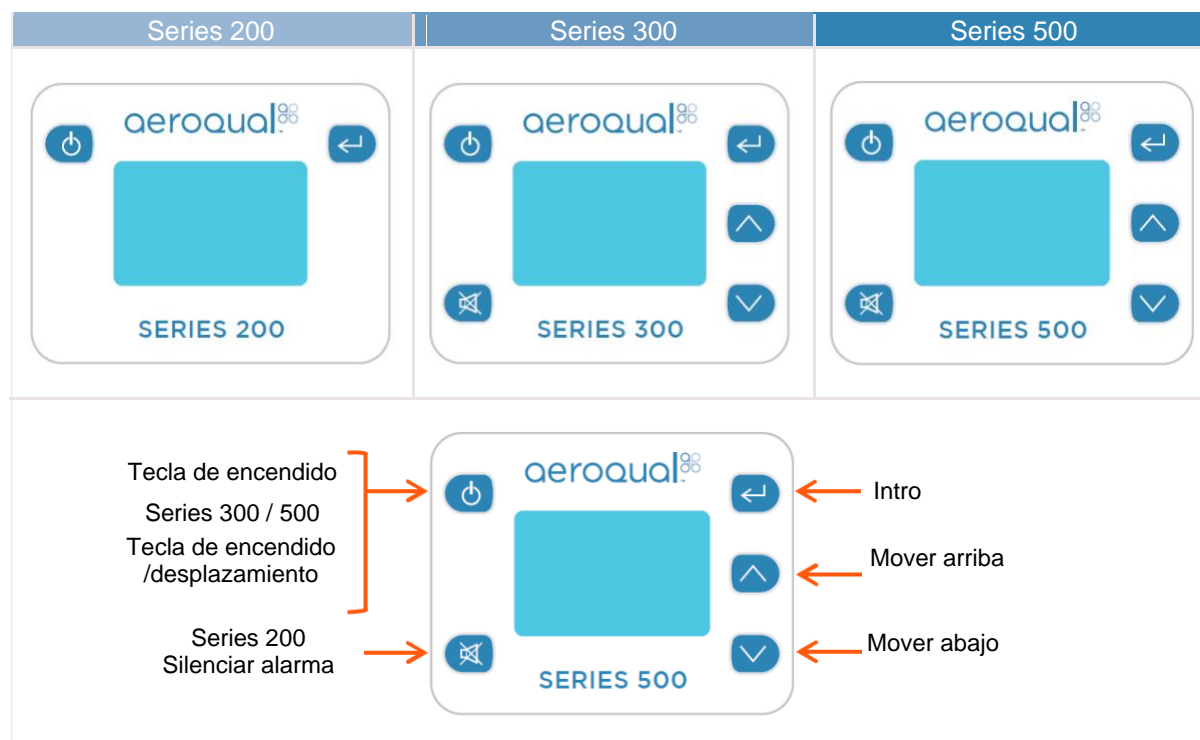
| Series 200 | Series 300 | Series 500 |
|---|---|---|
| aeroqual SERIES 200 | aeroqual SERIES 300 | aeroqual SERIES 500 |

Tecla de encendido

Series 300 / 500

Tecla de encendido /desplazamiento

Series 200 Silenciar alarma

aeroqual

SERIES 500

Intro

Mover arriba

Mover abajo